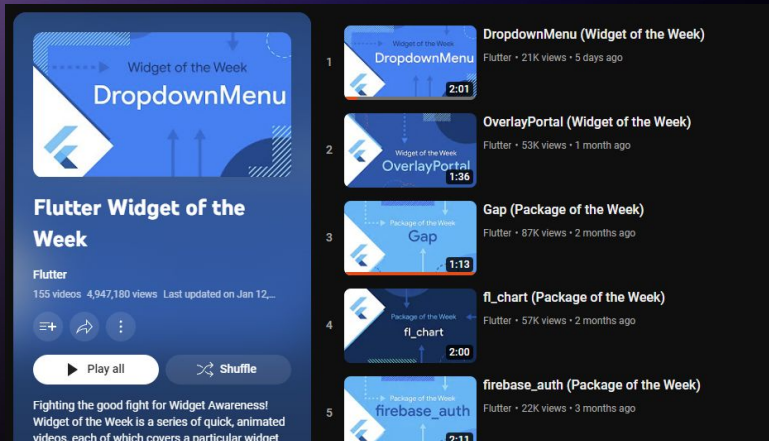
Widget of the Week
DropdownMenu

Flutter Widget of the Week

Flutter
155 videos 4,947,180 views Last updated on Jan 12,...

Play all
Shuffle

Fighting the good fight for Widget Awareness! Widget of the Week is a series of quick, animated videos, each of which covers a particular widget

1
Widget of the Week
DropdownMenu
2:01
DropdownMenu (Widget of the Week)
Flutter • 21K views • 5 days ago

2
Widget of the Week
OverlayPortal
1:36
OverlayPortal (Widget of the Week)
Flutter • 53K views • 1 month ago

3
Package of the Week
Gap
1:13
Gap (Package of the Week)
Flutter • 87K views • 2 months ago

4
Package of the Week
fl_chart
2:00
fl_chart (Package of the Week)
Flutter • 57K views • 2 months ago

5
Package of the Week
firebase_auth
2:11
firebase_auth (Package of the Week)
Flutter • 22K views • 3 months ago